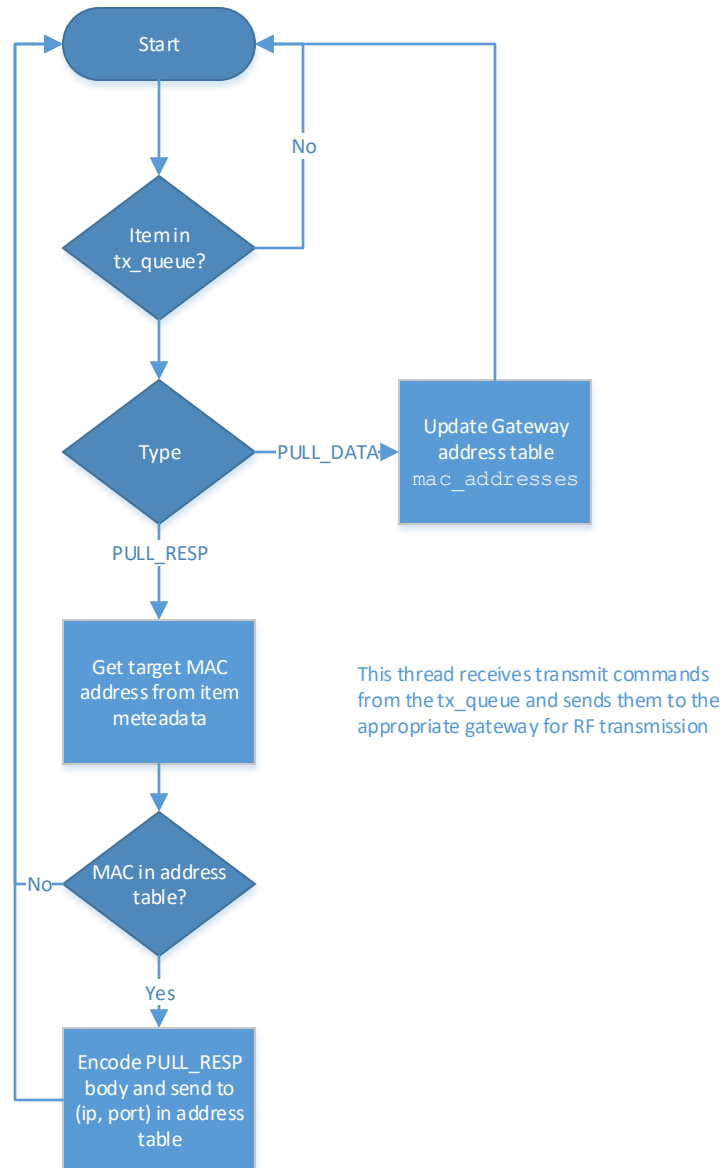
Start

No

Item in tx_queue?

Type

PULL_DATA

Update Gateway address table mac_addresses

PULL_RESP

Get target MAC address from item meteadata

This thread receives transmit commands from the tx_queue and sends them to the appropriate gateway for RF transmission

No

MAC in address table?

Yes

Encode PULL_RESP body and send to (ip, port) in address table